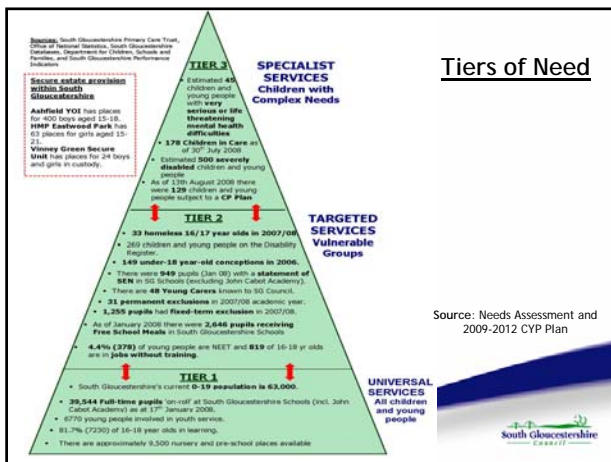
Sources: South Gloucestershire Primary Care Trust, Office of National Statistics, South Gloucestershire Databases, Department for Children, Schools and Families, and South Gloucestershire Performance Indicators

Secure estate provision within South Gloucestershire

Ashfield YOI has places for 400 boys aged 15-18. HMP Eastwood Park has 63 places for girls aged 15-21. Vinney Green Secure Unit has places for 24 boys and girls in custody.

Tiers of Need

TIER 3

SPECIALIST SERVICES Children with Complex Needs

• Estimated 45 children and young people with very serious or life threatening mental health difficulties

• 178 Children in Care as of 30th July 2008

• Estimated 500 severely disabled children and young people

• As of 13th August 2008 there were 129 children and young people subject to a CP Plan

TIER 2

TARGETED SERVICES Vulnerable Groups

• 33 homeless 16/17 year olds in 2007/08

• 269 children and young people on the Disability Register.

• 149 under-18 year-old conceptions in 2006.

• There were 949 pupils (Jan 08) with a statement of SEN in SG Schools (excluding John Cabot Academy).

• There are 48 Young Carers known to SG Council.

• 31 permanent exclusions in 2007/08 academic year.

• 1,255 pupils had fixed-term exclusion in 2007/08.

• As of January 2008 there were 2,646 pupils receiving Free School Meals in South Gloucestershire Schools

• 4.4% (378) of young people are NEET and 819 of 16-19 yr olds are in jobs without training.

Source: Needs Assessment and 2009-2012 CYP Plan

TIER 1

UNIVERSAL SERVICES All children and young people

• South Gloucestershire's current 0-19 population is 63,000.

• 39,544 Full-time pupils 'on-roll' at South Gloucestershire Schools (incl. John Cabot Academy) as at 17th January 2008.

• 6770 young people involved in youth service.

• 81.7% (7230) of 16-18 year olds in learning.

• There are approximately 9,500 nursery and pre-school places available

South Gloucestershire Council